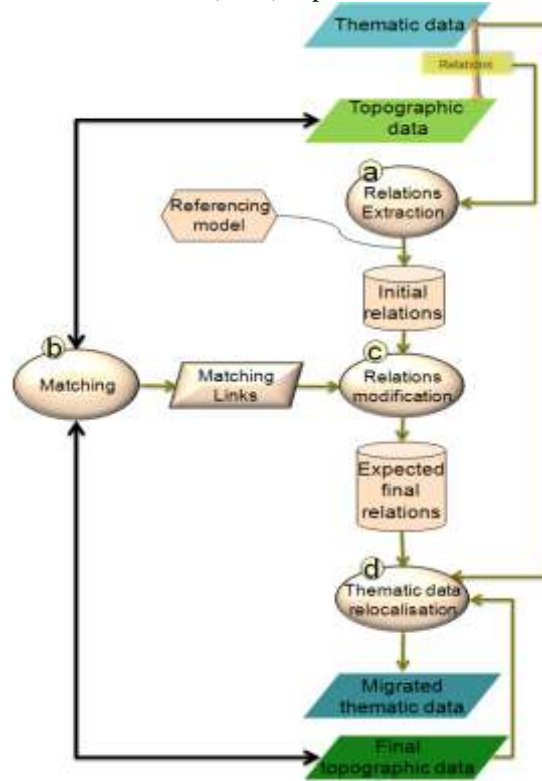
Thematic data

Relations

Topographic data

a
Relations Extraction

Referencing model

Initial relations

b
Matching

Matching Links

c
Relations modification

Expected final relations

d
Thematic data relocalisation

Migrated thematic data

Final topographic data